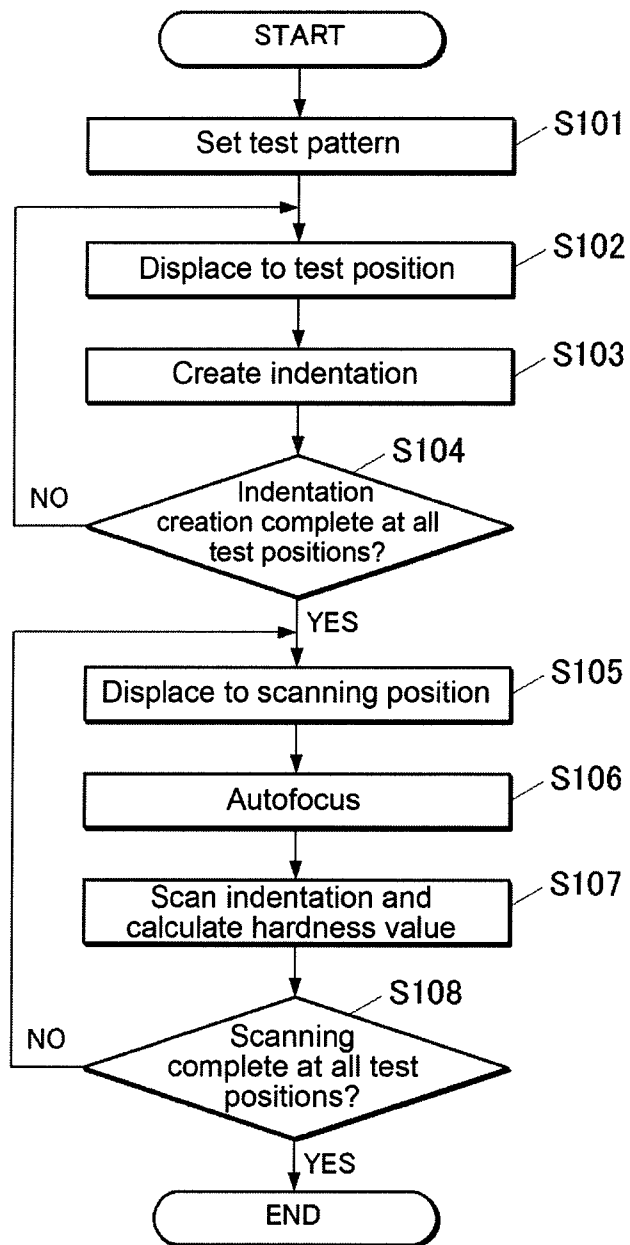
START

Set test pattern

S101

Displace to test position

S102

Create indentation

S103

S104

NO

Indentation creation complete at all test positions?

YES

Displace to scanning position

S105

Autofocus

S106

Scan indentation and calculate hardness value

S107

S108

NO

Scanning complete at all test positions?

YES

END